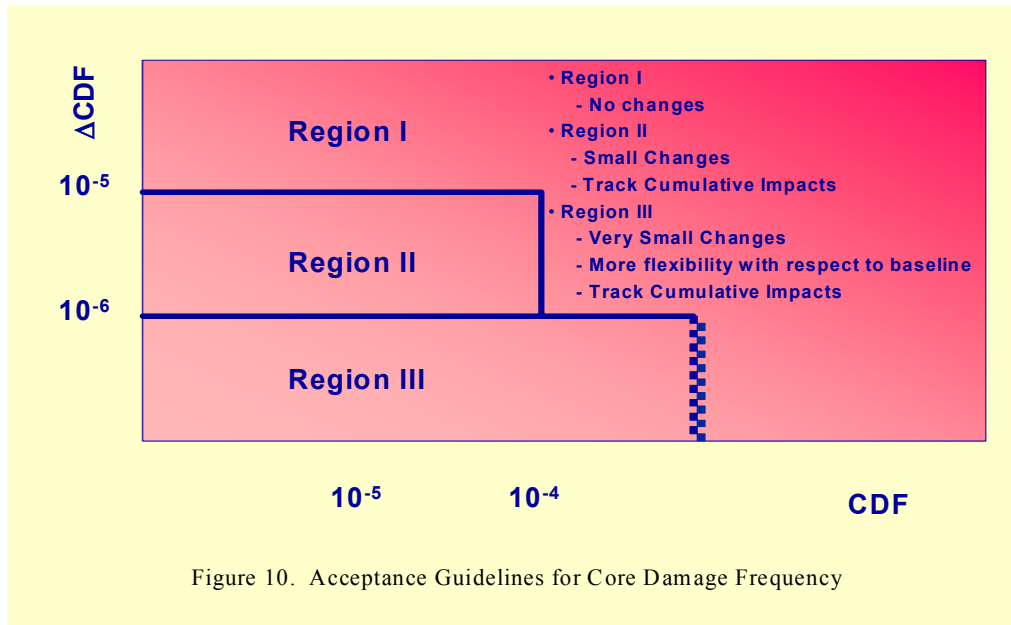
$\Delta$CDF

Region I

• Region I
- No changes
• Region II
- Small Changes
- Track Cumulative Impacts
• Region III
- Very Small Changes
- More flexibility with respect to baseline
- Track Cumulative Impacts

$10^{-5}$

Region II

$10^{-6}$

Region III

$10^{-5}$

$10^{-4}$

CDF

Figure 10. Acceptance Guidelines for Core Damage Frequency